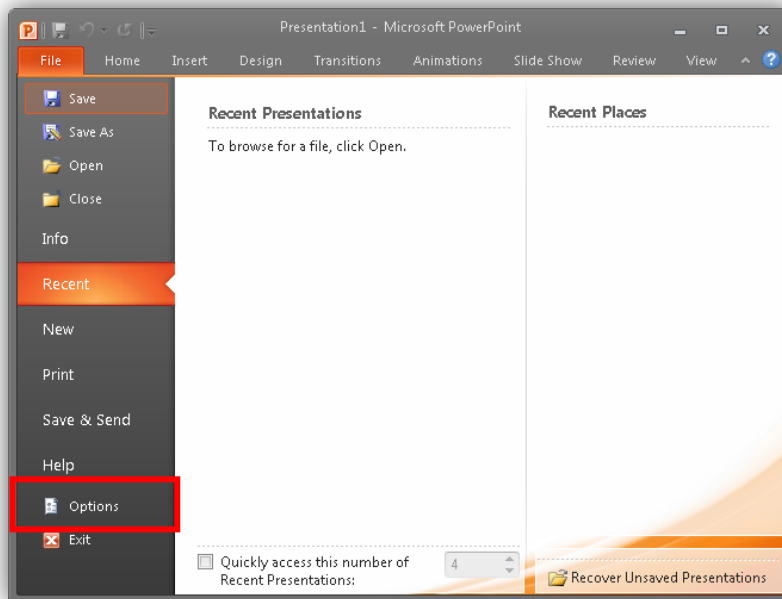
Presentation1 - Microsoft PowerPoint

File Home Insert Design Transitions Animations Slide Show Review View

Save
Save As
Open
Close
Info
Recent
New
Print
Save & Send
Help
Options
Exit

Recent Presentations

To browse for a file, click Open.

Recent Places

Quickly access this number of Recent Presentations: 4

Recover Unsaved Presentations